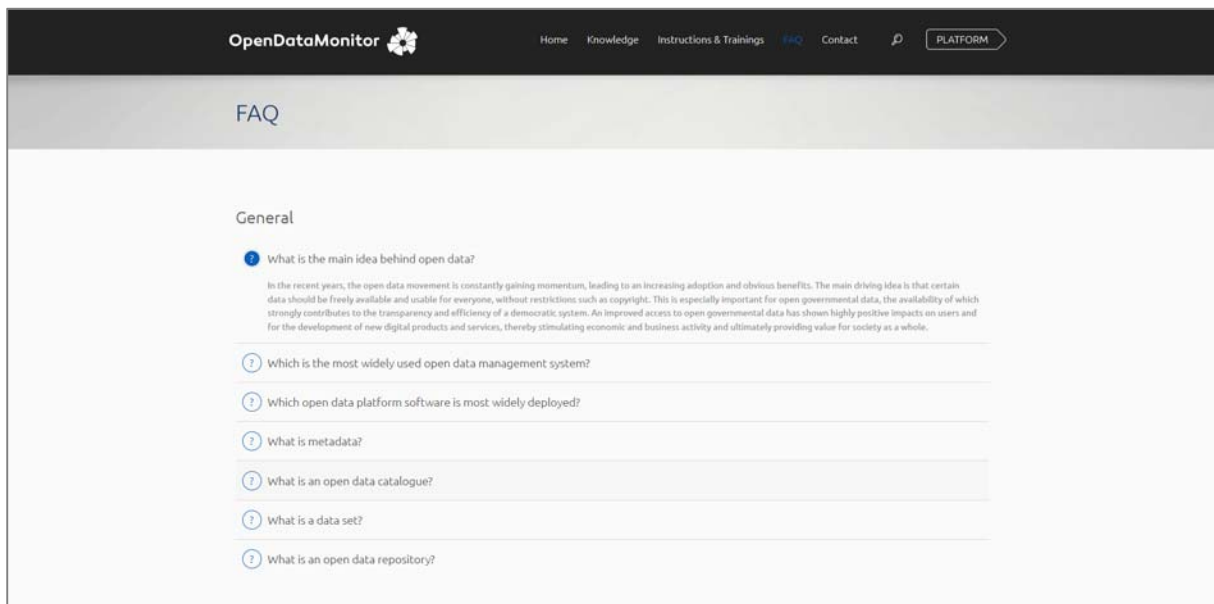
OpenDataMonitor

Home Knowledge Instructions & Trainings FAQ Contact PLATFORM

FAQ

General

What is the main idea behind open data?

In the recent years, the open data movement is constantly gaining momentum, leading to an increasing adoption and obvious benefits. The main driving idea is that certain data should be freely available and usable for everyone, without restrictions such as copyright. This is especially important for open governmental data, the availability of which strongly contributes to the transparency and efficiency of a democratic system. An improved access to open governmental data has shown highly positive impacts on users and for the development of new digital products and services, thereby stimulating economic and business activity and ultimately providing value for society as a whole.

Which is the most widely used open data management system?

Which open data platform software is most widely deployed?

What is metadata?

What is an open data catalogue?

What is a data set?

What is an open data repository?